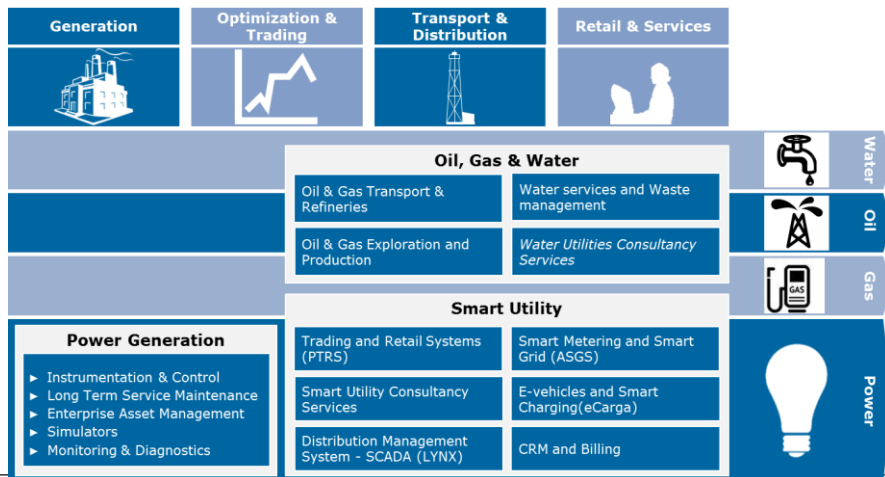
Generation

Optimization & Trading

Transport & Distribution

Retail & Services

Oil, Gas & Water

Oil & Gas Transport & Refineries

Water services and Waste management

Oil & Gas Exploration and Production

Water Utilities Consultancy Services

Water

Oil

GAS

Gas

Smart Utility

Trading and Retail Systems (PTRS)

Smart Metering and Smart Grid (ASGS)

Smart Utility Consultancy Services

E-vehicles and Smart Charging(eCarga)

Distribution Management System - SCADA (LYNX)

CRM and Billing

Power Generation

► Instrumentation & Control
► Long Term Service Maintenance
► Enterprise Asset Management
► Simulators
► Monitoring & Diagnostics

Power